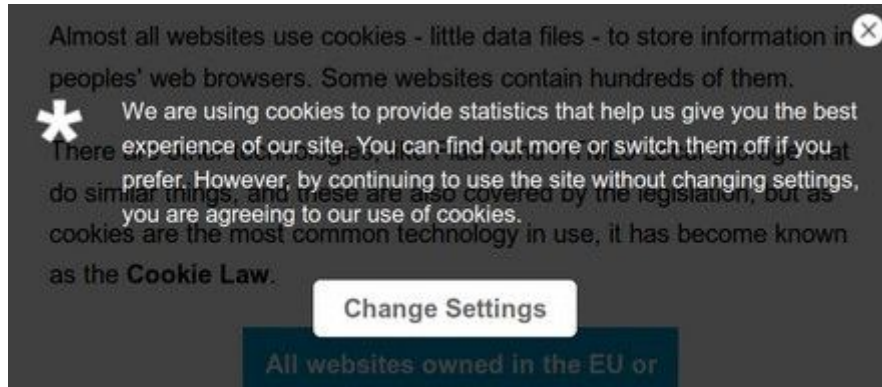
Almost all websites use cookies - little data files - to store information in peoples' web browsers. Some websites contain hundreds of them.

There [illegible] technologies, like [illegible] that do similar things, and these are also covered by the legislation, but as cookies are the most common technology in use, it has become known as the **Cookie Law**.

*

We are using cookies to provide statistics that help us give you the best experience of our site. You can find out more or switch them off if you prefer. However, by continuing to use the site without changing settings, you are agreeing to our use of cookies.

Change Settings

All websites owned in the EU or